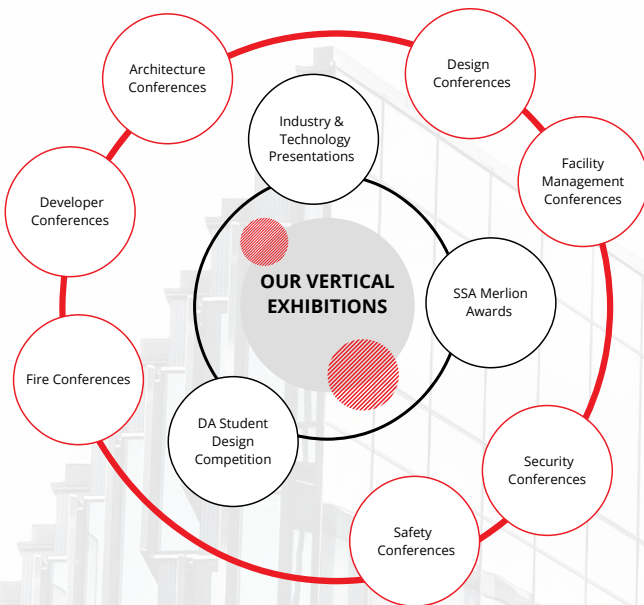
OUR VERTICAL EXHIBITIONS

Industry & Technology Presentations

SSA Merlion Awards

DA Student Design Competition

Architecture Conferences

Design Conferences

Facility Management Conferences

Security Conferences

Safety Conferences

Fire Conferences

Developer Conferences